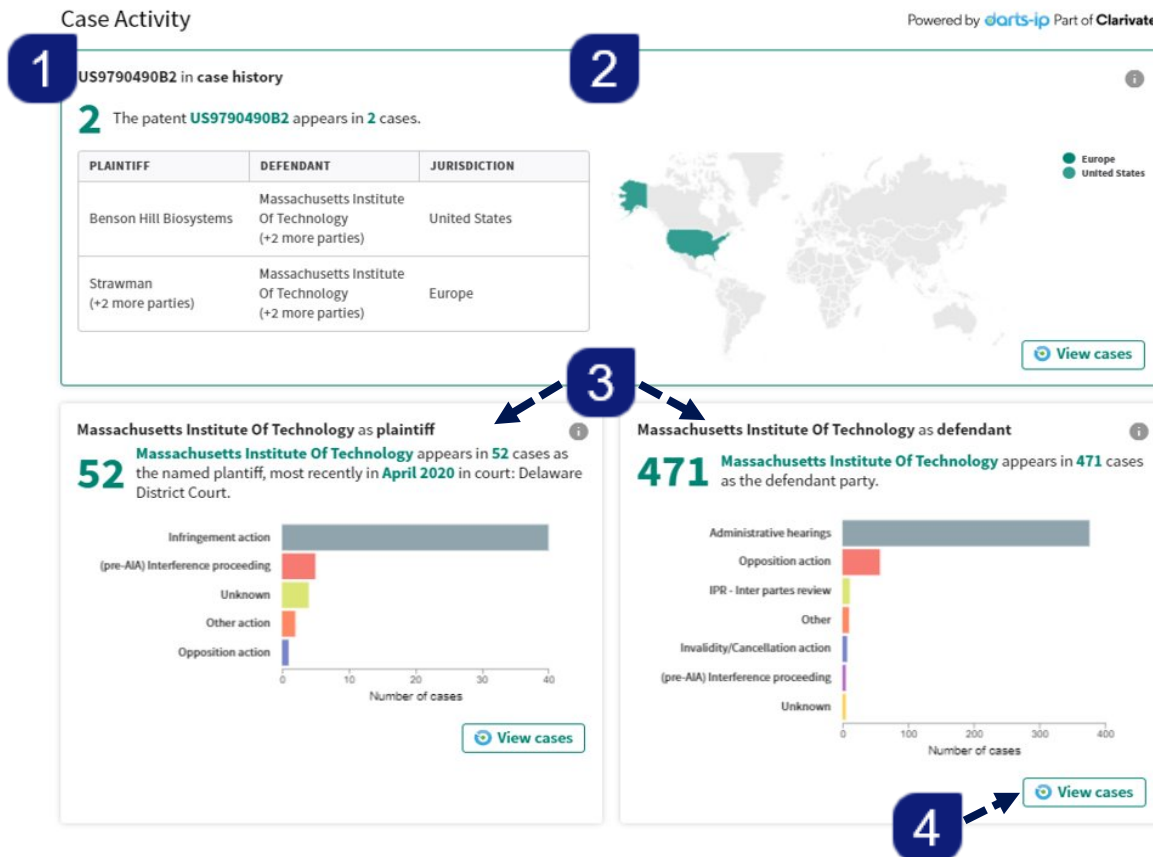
Case Activity

Powered by darts-ip Part of Clarivate

1

US9790490B2 in case history

2 The patent US9790490B2 appears in 2 cases.

| PLAINTIFF | DEFENDANT | JURISDICTION |
|---|---|---|
| Benson Hill Biosystems | Massachusetts Institute Of Technology (+2 more parties) | United States |
| Strawman (+2 more parties) | Massachusetts Institute Of Technology (+2 more parties) | Europe |

2

Europe
United States

View cases

3

Massachusetts Institute Of Technology as plaintiff

52 Massachusetts Institute Of Technology appears in 52 cases as the named plantiff, most recently in April 2020 in court: Delaware District Court.

Infringement action
(pre-AIA) Interference proceeding
Unknown
Other action
Opposition action

0 10 20 30 40
Number of cases

View cases

Massachusetts Institute Of Technology as defendant

471 Massachusetts Institute Of Technology appears in 471 cases as the defendant party.

Administrative hearings
Opposition action
IPR - Inter partes review
Other
Invalidity/Cancellation action
(pre-AIA) Interference proceeding
Unknown

0 100 200 300 400
Number of cases

View cases

4